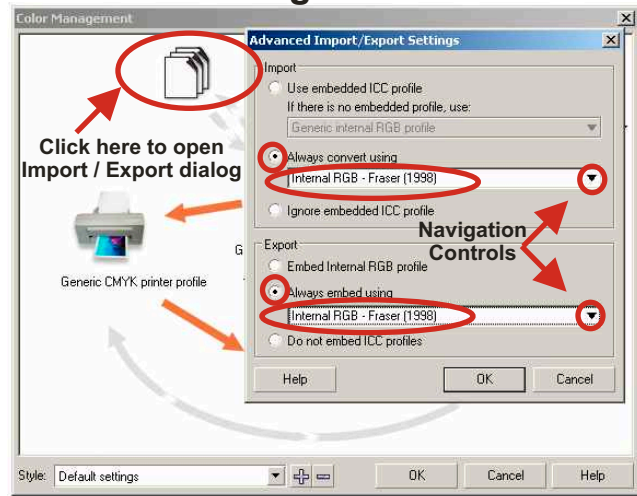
Color Management

Click here to open Import / Export dialog

Generic CMYK printer profile

G

Advanced Import/Export Settings

Import

Use embedded ICC profile

If there is no embedded profile, use:

Generic internal RGB profile

Always convert using

Internal RGB - Fraser (1998)

Ignore embedded ICC profile

Navigation Controls

Export

Embed Internal RGB profile

Always embed using

Internal RGB - Fraser (1998)

Do not embed ICC profiles

Help

OK

Cancel

Style: Default settings

OK

Cancel

Help